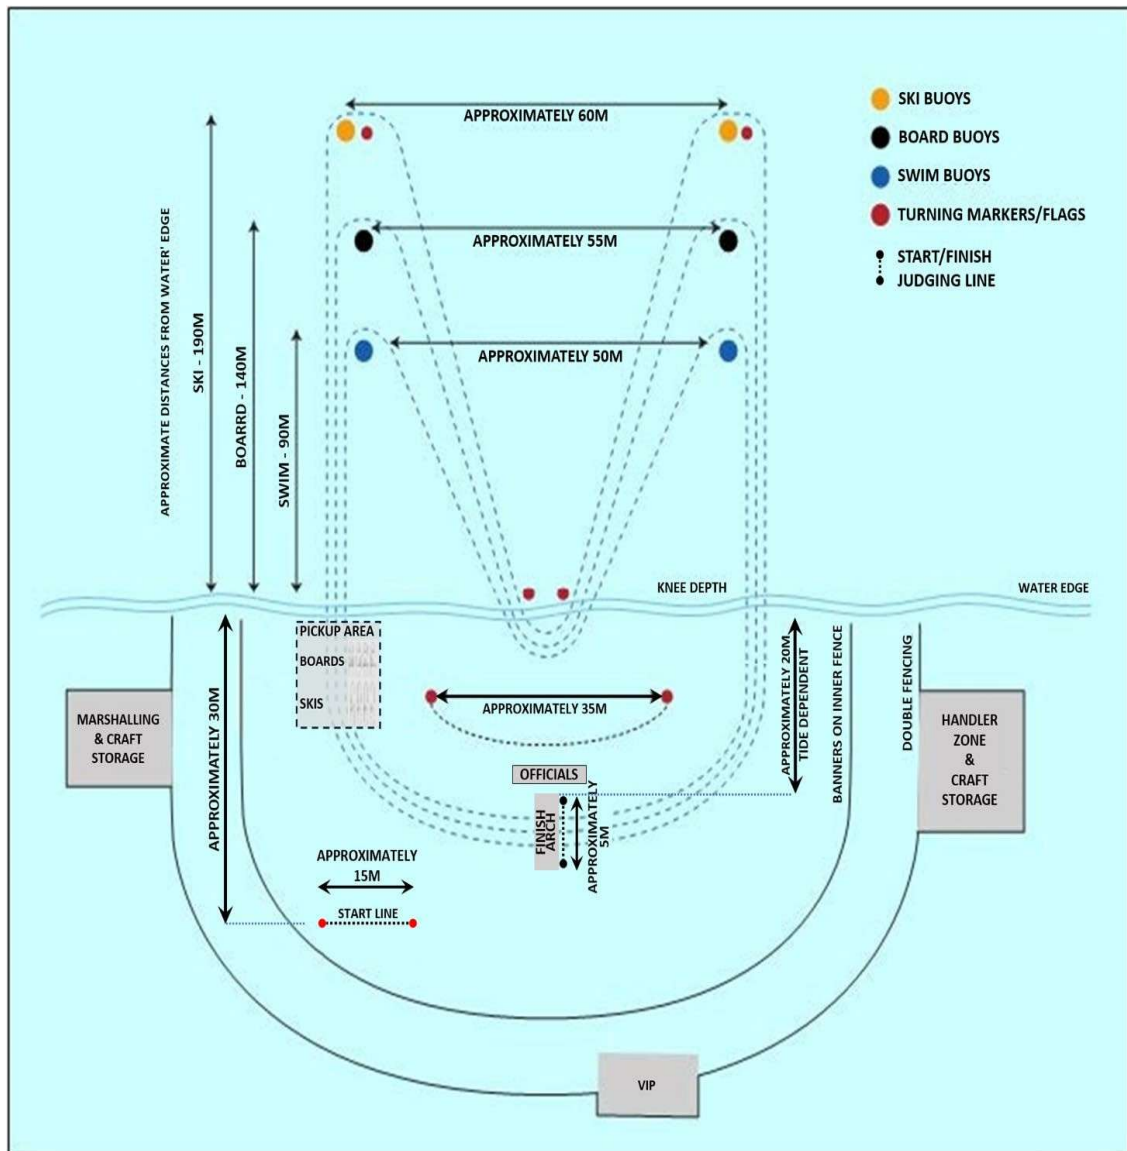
SKI BUOYS
BOARD BUOYS
SWIM BUOYS
TURNING MARKERS/FLAGS
START/FINISH
JUDGING LINE

APPROXIMATELY 60M
APPROXIMATELY 55M
APPROXIMATELY 50M

APPROXIMATE DISTANCES FROM WATER' EDGE
SKI - 190M
BOARRD - 140M
SWIM - 90M

KNEE DEPTH
WATER EDGE

PICKUP AREA
BOARDS
SKIS

MARSHALLING & CRAFT STORAGE
APPROXIMATELY 30M
APPROXIMATELY 35M
OFFICIALS
FINISH ARCH
APPROXIMATELY 5M
APPROXIMATELY 20M TIDE DEPENDENT
BANNERS ON INNER FENCE
DOUBLE FENCING
HANDLER ZONE & CRAFT STORAGE
APPROXIMATELY 15M
START LINE
VIP